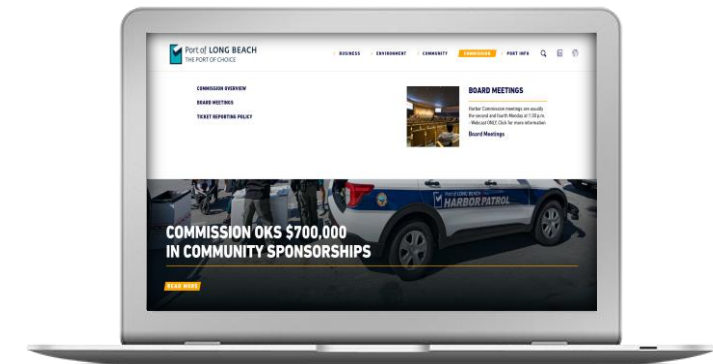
Port of LONG BEACH
THE PORT OF CHOICE

BUSINESS
ENVIRONMENT
COMMUNITY
COMMISSION
PORT INFO

COMMISSION OVERVIEW
BOARD MEETINGS
TICKET REPORTING POLICY

BOARD MEETINGS

Harbor Commission meetings are usually the second and fourth Monday at 1:30 p.m. - Webcast ONLY. Click for more information

Board Meetings

PORT OF LONG BEACH
HARBOR PATROL

COMMISSION OKS $700,000 IN COMMUNITY SPONSORSHIPS

READ MORE